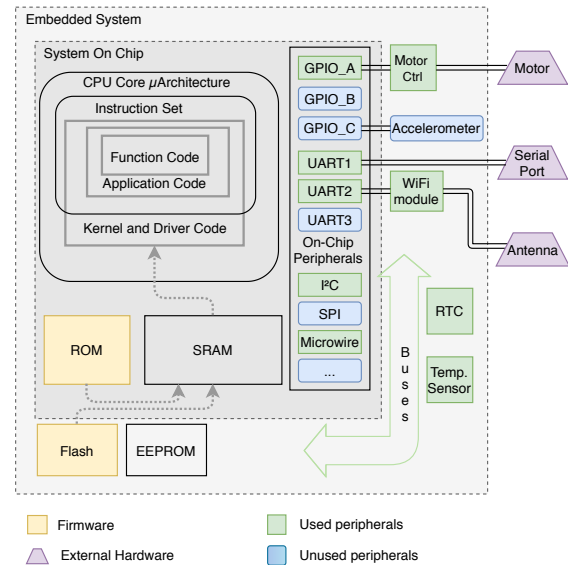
Embedded System

System On Chip

CPU Core $\mu$Architecture

Instruction Set

Function Code

Application Code

Kernel and Driver Code

ROM

SRAM

Flash

EEPROM

GPIO_A

GPIO_B

GPIO_C

UART1

UART2

UART3

On-Chip Peripherals

I²C

SPI

Microwire

...

Motor Ctrl

Motor

Accelerometer

Serial Port

WiFi module

Antenna

RTC

Temp. Sensor

Buses

Firmware

External Hardware

Used peripherals

Unused peripherals